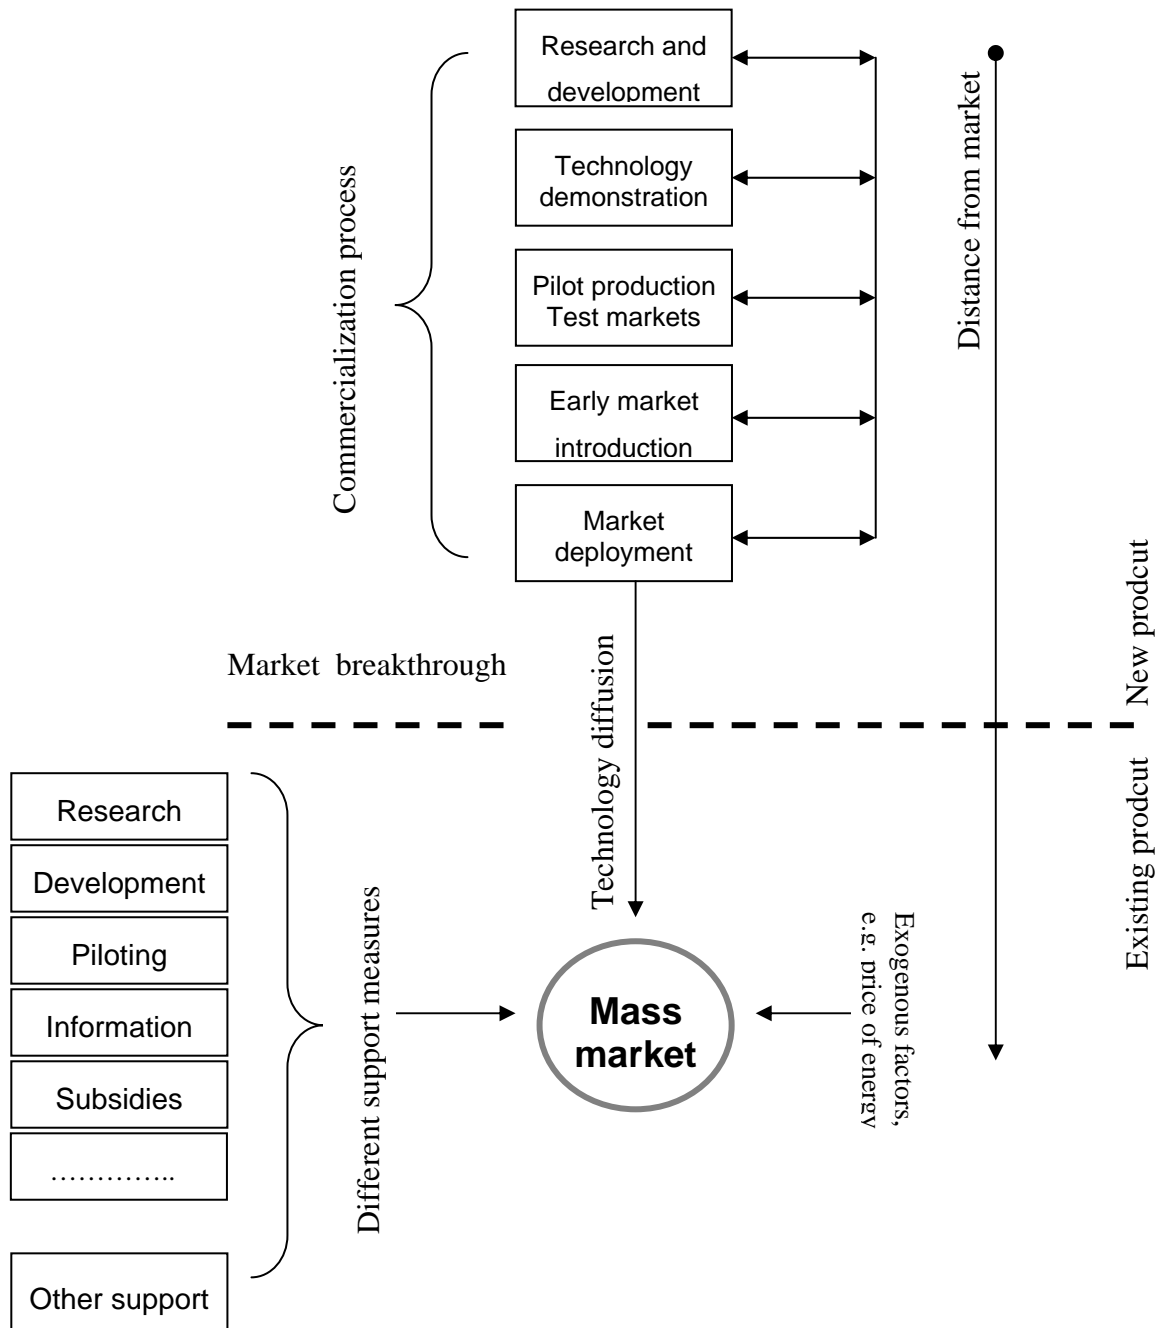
Commercialization process

Research and development

Technology demonstration

Pilot production
Test markets

Early market introduction

Market deployment

Distance from market

New prodcut

Existing prodcut

Market breakthrough

Technology diffusion

Research

Development

Piloting

Information

Subsidies

…………..

Other support

Different support measures

Mass market

Exogenous factors, e.g. price of energy